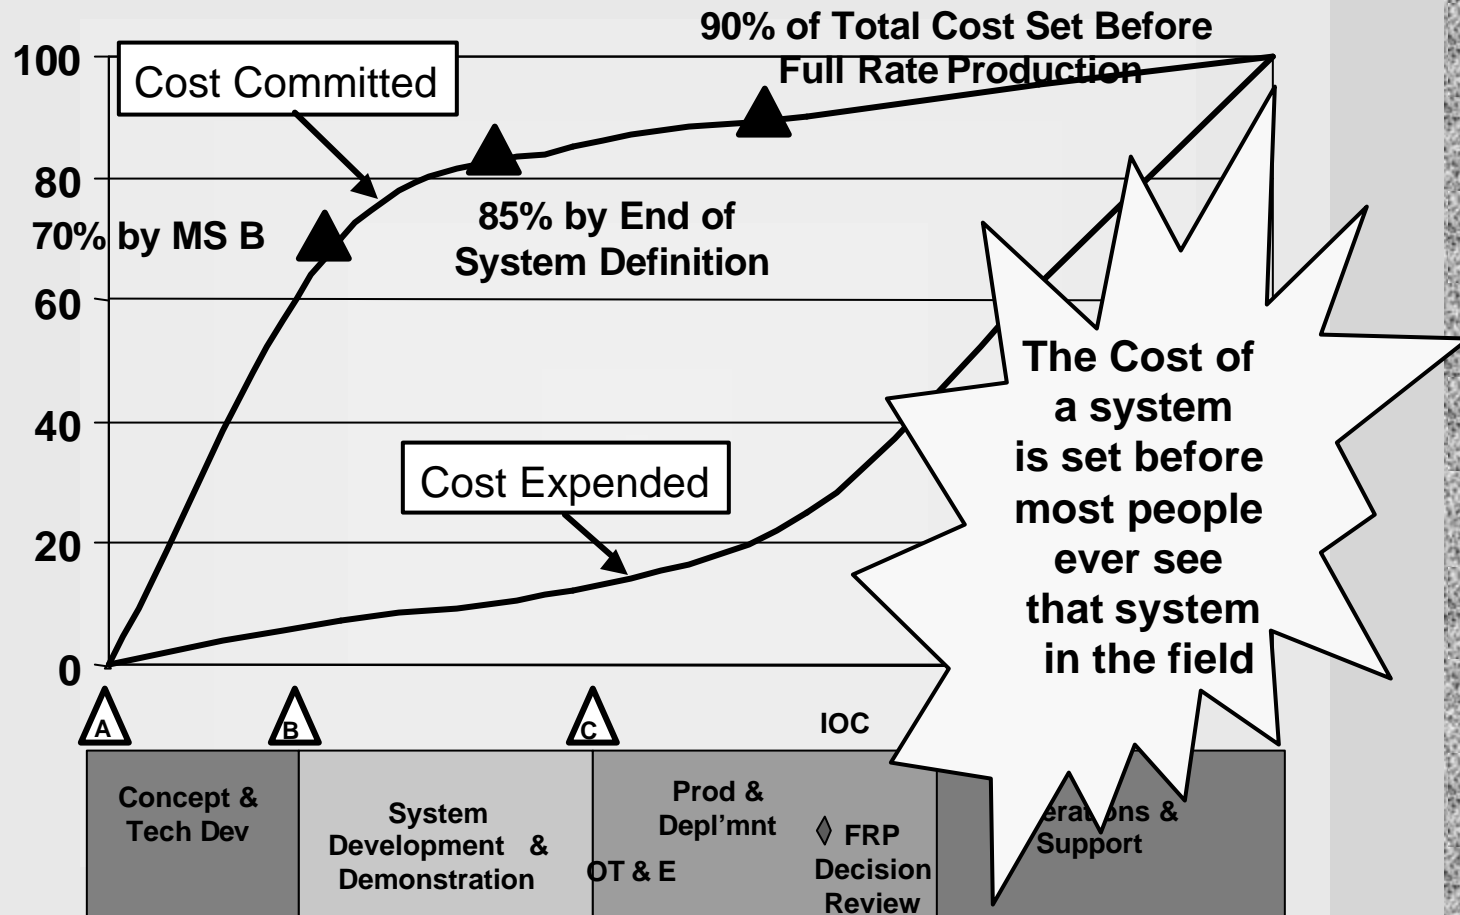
90% of Total Cost Set Before Full Rate Production

100

Cost Committed

80

70% by MS B

85% by End of System Definition

60

40

Cost Expended

20

0

The Cost of a system is set before most people ever see that system in the field

A

B

C

IOC

Concept & Tech Dev

System Development & Demonstration

Prod & Depl'mnt

OT & E

◊ FRP Decision Review

erations & Support